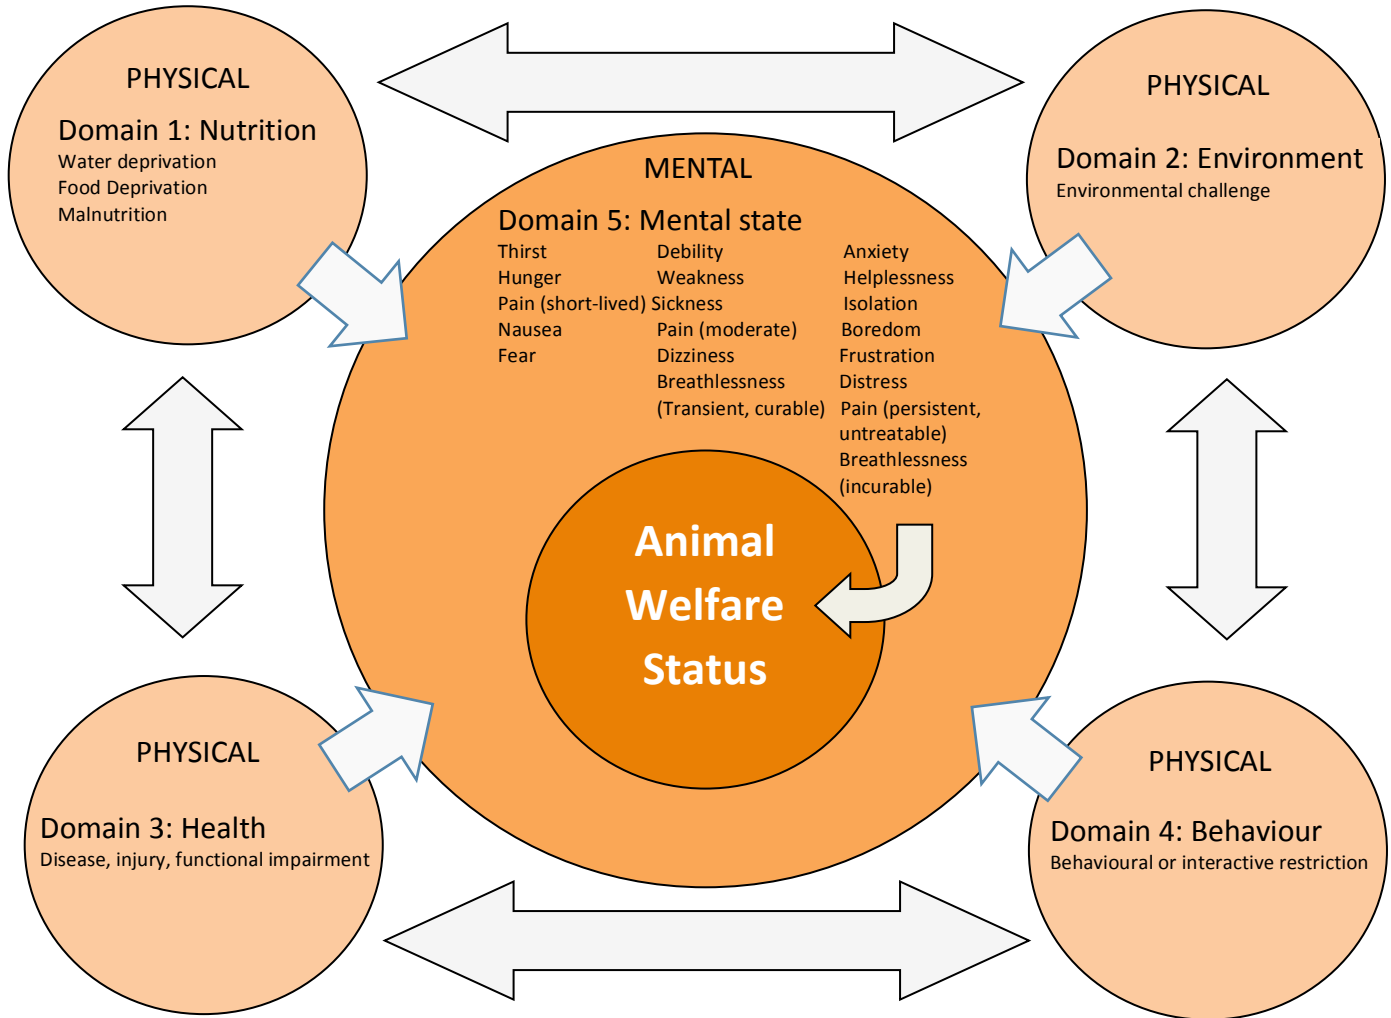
PHYSICAL

Domain 1: Nutrition
Water deprivation
Food Deprivation
Malnutrition

PHYSICAL

Domain 2: Environment
Environmental challenge

MENTAL

Domain 5: Mental state

Thirst
Hunger
Pain (short-lived)
Nausea
Fear

Debility
Weakness
Sickness
Pain (moderate)
Dizziness
Breathlessness
(Transient, curable)

Anxiety
Helplessness
Isolation
Boredom
Frustration
Distress
Pain (persistent, untreatable)
Breathlessness (incurable)

Animal Welfare Status

PHYSICAL

Domain 3: Health
Disease, injury, functional impairment

PHYSICAL

Domain 4: Behaviour
Behavioural or interactive restriction